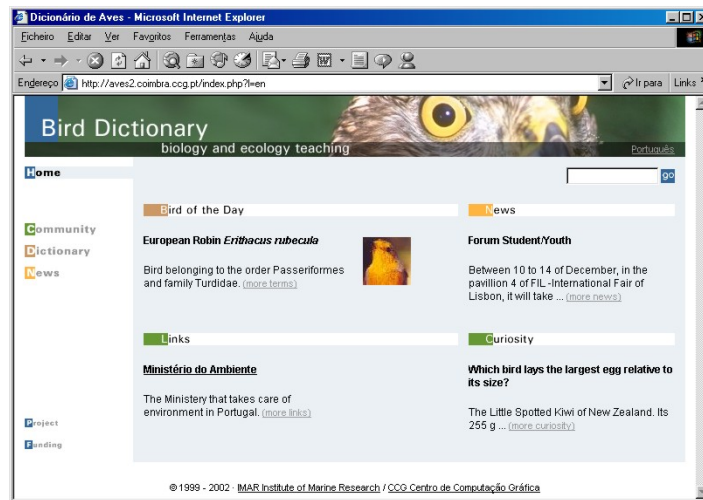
Dicionário de Aves - Microsoft Internet Explorer

Ficheiro Editar Ver Favoritos Ferramentas Ajuda

Endereço http://aves2.coimbra.ccg.pt/index.php?l=en

Ir para Links

Bird Dictionary

biology and ecology teaching

Português

Home

Community

Dictionary

News

Project

Funding

go

Bird of the Day

European Robin *Erithacus rubecula*

Bird belonging to the order Passeriformes and family Turdidae. (more terms)

News

Forum Student/Youth

Between 10 to 14 of December, in the pavillion 4 of FIL -International Fair of Lisbon, it will take ... (more news)

Links

Ministério do Ambiente

The Ministery that takes care of environment in Portugal. (more links)

Curiosity

Which bird lays the largest egg relative to its size?

The Little Spotted Kiwi of New Zealand. Its 255 g ... (more curiosity)

© 1999 - 2002 · IMAR Institute of Marine Research / CCG Centro de Computação Gráfica